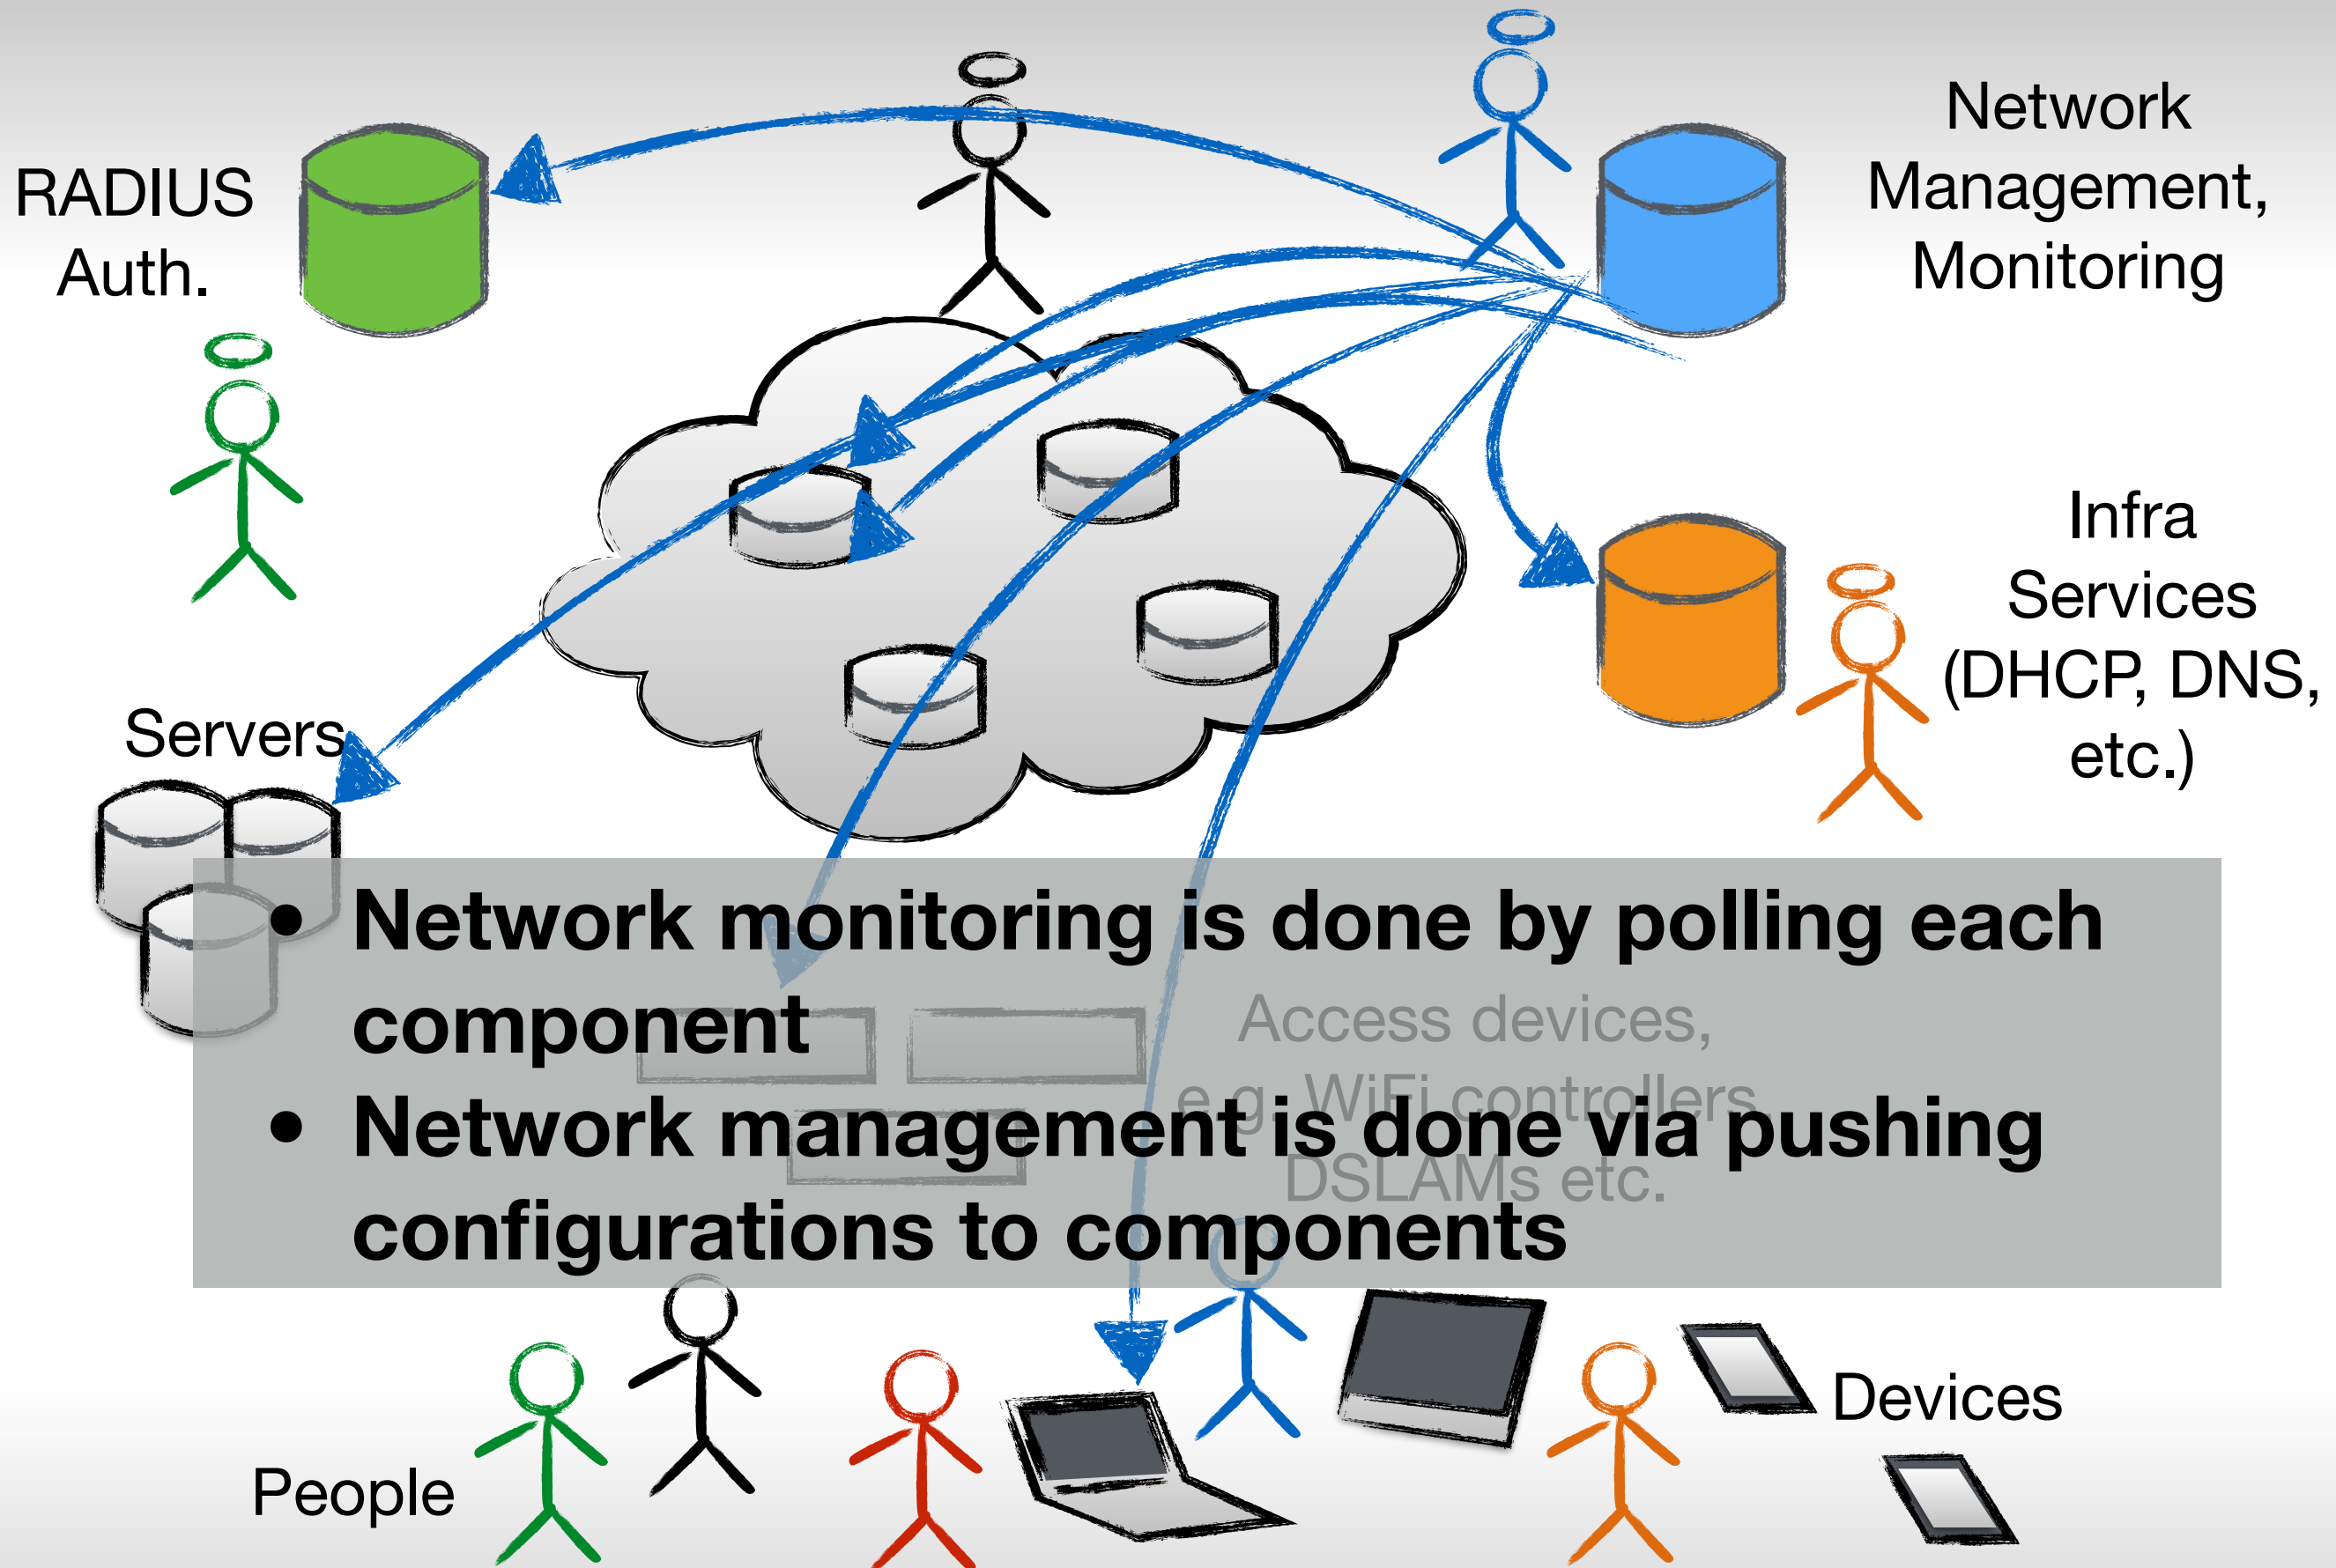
RADIUS Auth.

Network Management, Monitoring

Infra Services (DHCP, DNS, etc.)

Servers

- Network monitoring is done by polling each component
- Network management is done via pushing configurations to components

Access devices, e.g. WiFi controllers, DSLAMs etc.

Devices

People